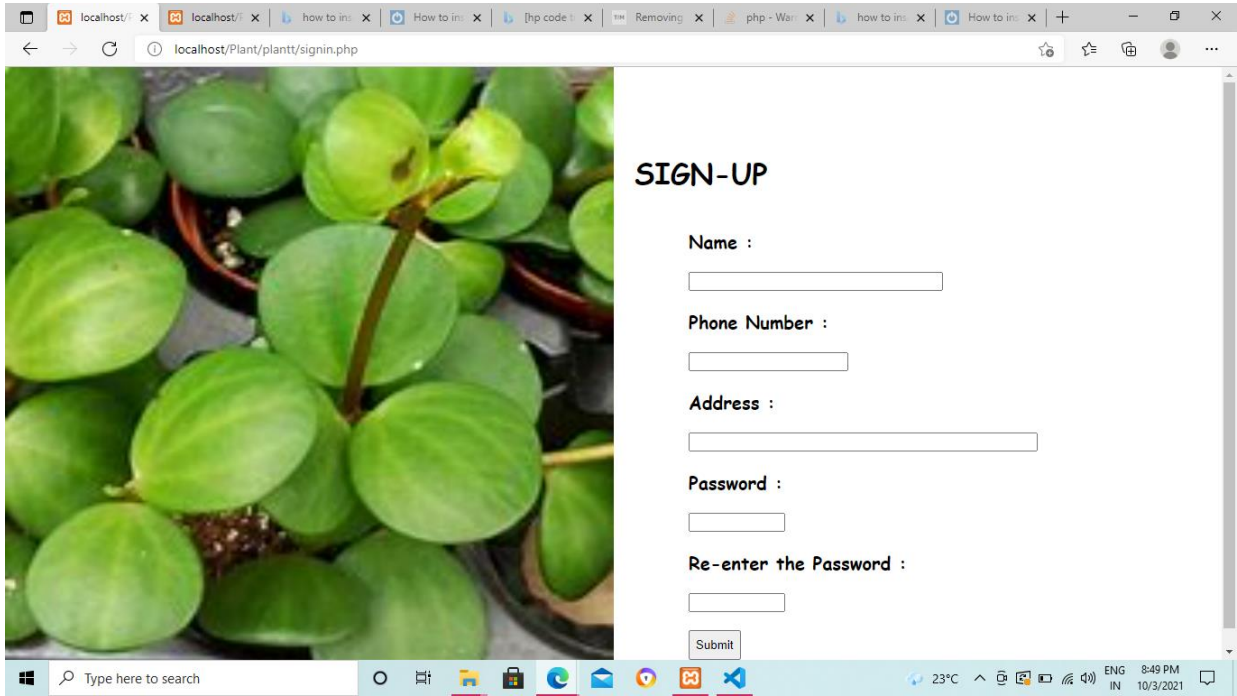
localhost/P ×
localhost/P ×
how to ins ×
How to ins ×
[hp code b ×
Removing ×
php - Warn ×
how to ins ×
How to ins ×

localhost/Plant/plantt/signin.php

SIGN-UP

Name :

Phone Number :

Address :

Password :

Re-enter the Password :

Submit

Type here to search

23°C

ENG
IN

8:49 PM
10/3/2021